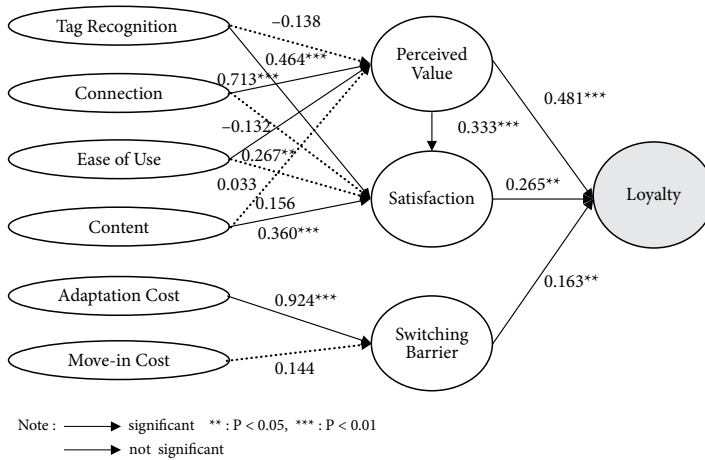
Tag Recognition

Connection

Ease of Use

Content

Adaptation Cost

Move-in Cost

Perceived Value

Satisfaction

Switching Barrier

Loyalty

−0.138

0.464***

0.713***

−0.132

0.267**

0.033

0.156

0.360***

0.333***

0.481***

0.265**

0.924***

0.144

0.163**

Note : significant ** : P < 0.05, *** : P < 0.01

not significant